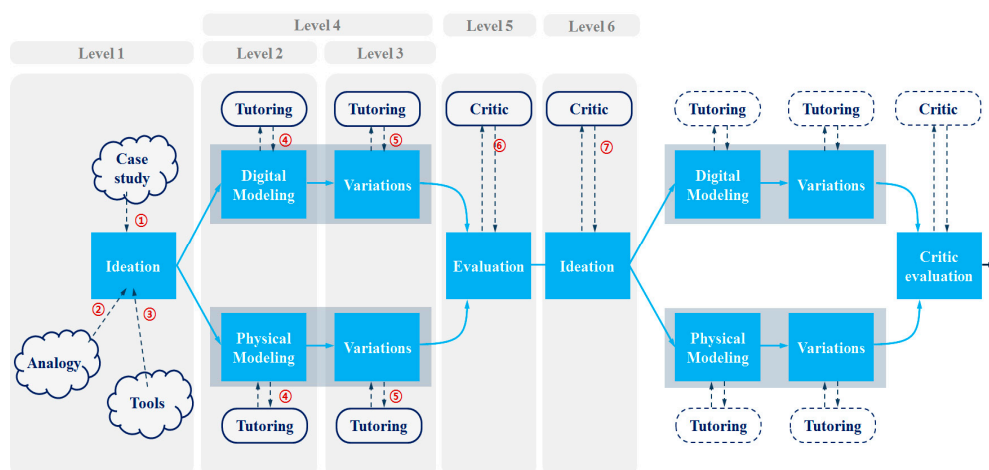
Level 4

Level 1

Level 2

Level 3

Level 5

Level 6

Tutoring

Tutoring

Critic

Critic

Tutoring

Tutoring

Critic

④

⑤

⑥

⑦

Case study

Digital Modeling

Variations

Digital Modeling

Variations

①

Ideation

Evaluation

Ideation

Critic evaluation

②

③

Physical Modeling

Variations

Physical Modeling

Variations

Analogy

Tools

④

⑤

Tutoring

Tutoring

Tutoring

Tutoring